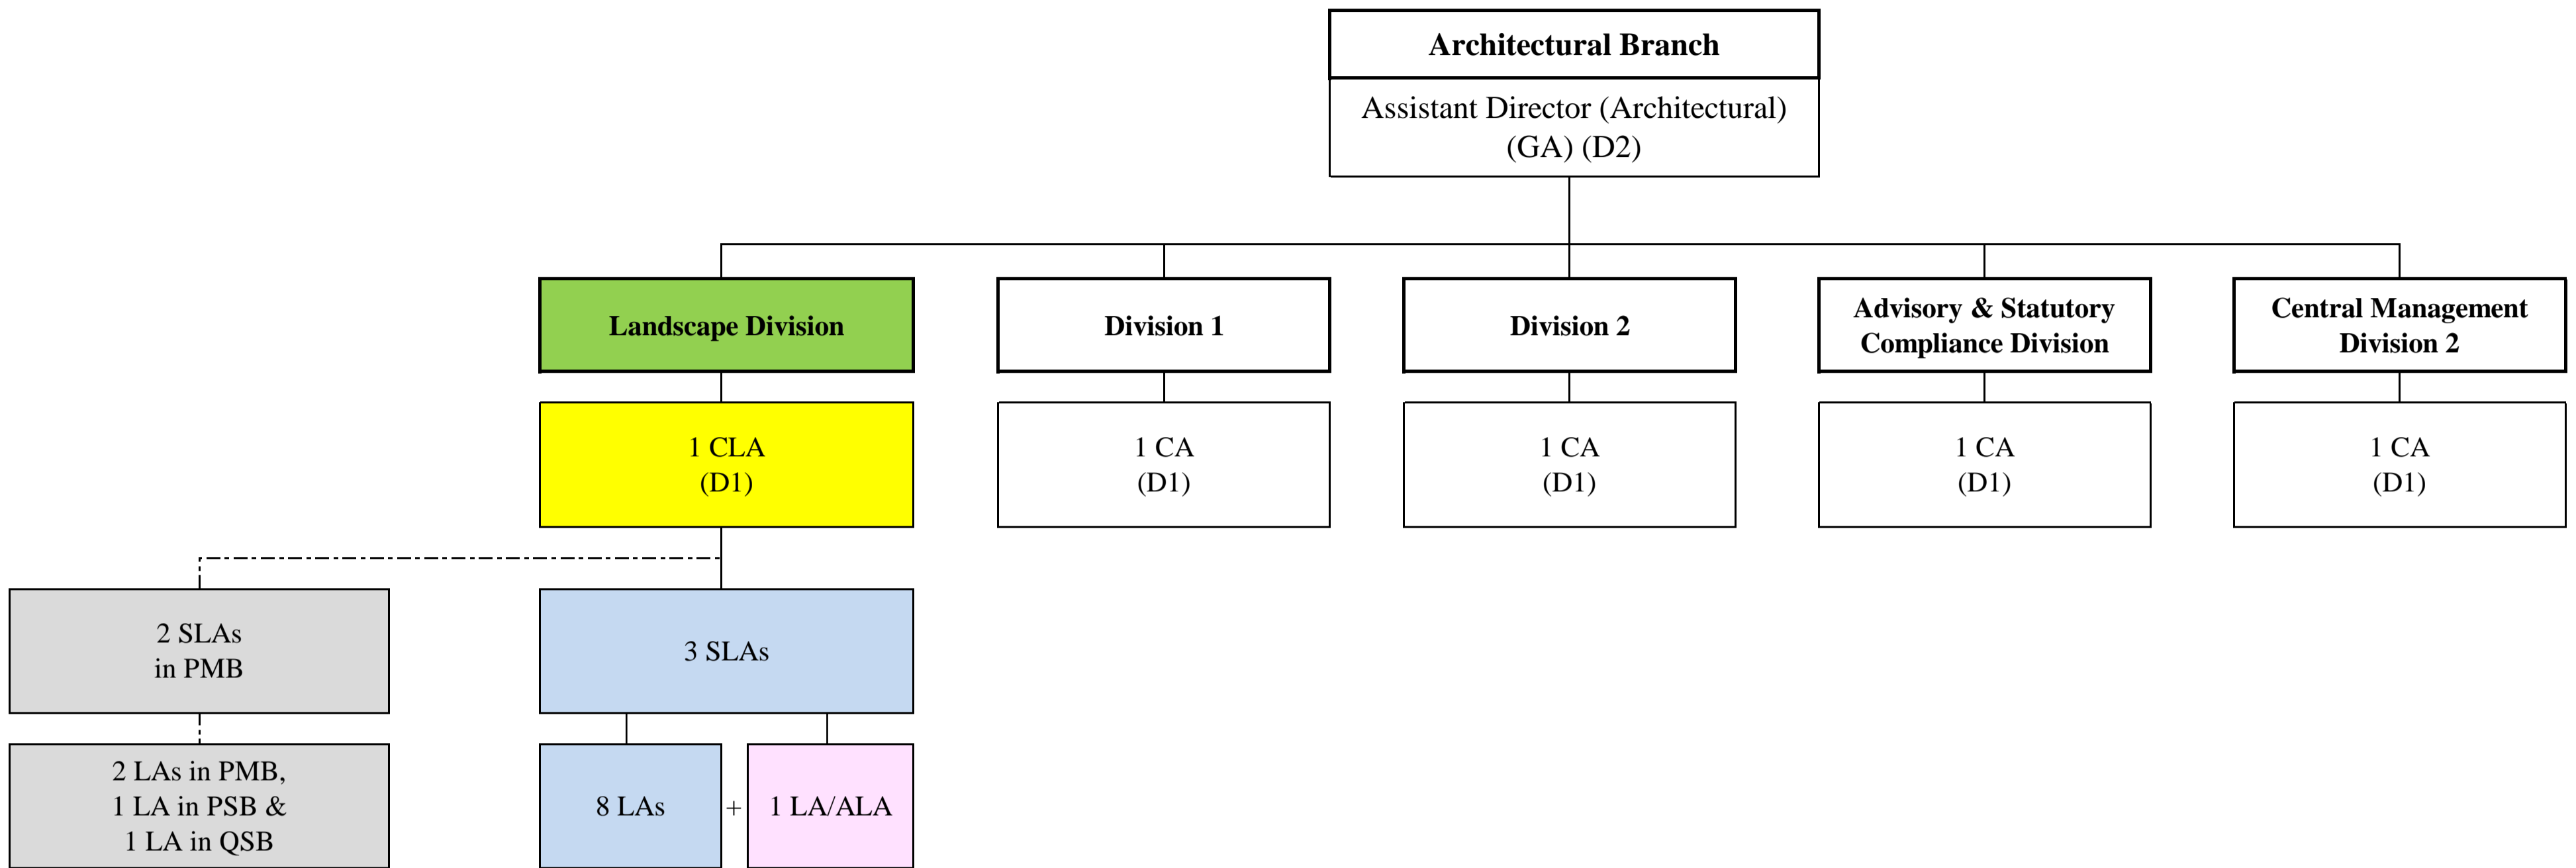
Architectural Branch

Assistant Director (Architectural) (GA) (D2)

Landscape Division

Division 1

Division 2

Advisory & Statutory Compliance Division

Central Management Division 2

1 CLA (D1)

1 CA (D1)

1 CA (D1)

1 CA (D1)

1 CA (D1)

2 SLAs in PMB

3 SLAs

2 LAs in PMB, 1 LA in PSB & 1 LA in QSB

8 LAs

+

1 LA/ALA